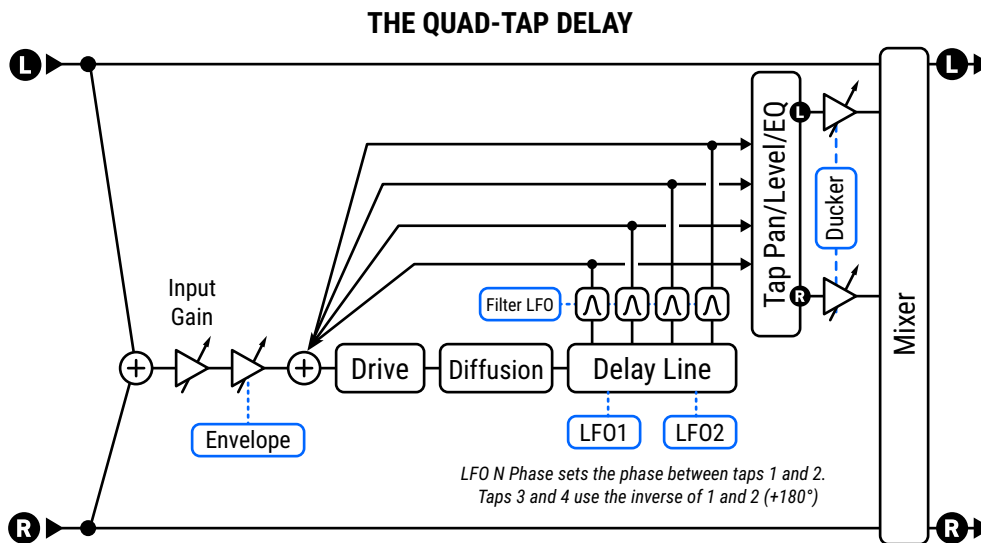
THE QUAD-TAP DELAY

L

L

Input Gain

Envelope

Drive

Diffusion

Delay Line

Filter LFO

LFO1

LFO2

Tap Pan/Level/EQ

L

R

Ducker

Mixer

R

R

LFO N Phase sets the phase between taps 1 and 2. Taps 3 and 4 use the inverse of 1 and 2 (+180°)